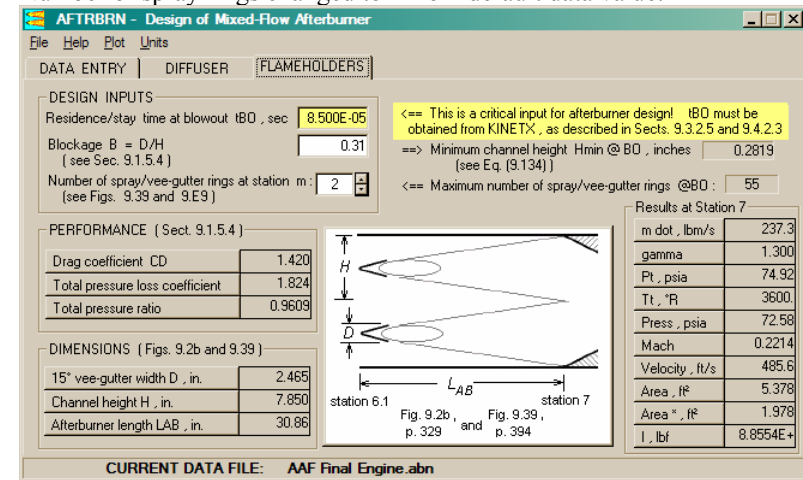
AFTRBRN - Design of Mixed-Flow Afterburner

File Help Plot Units

DATA ENTRY | DIFFUSER | FLAMEHOLDERS

DESIGN INPUTS

Residence/stay time at blowout tBO , sec 8.500E-05

Blockage B = D/H ( see Sec. 9.1.5.4 ) 0.31

Number of spray/vee-gutter rings at station m : (see Figs. 9.39 and 9.E9 ) 2

<== This is a critical input for afterburner design! tBO must be obtained from KINETX , as described in Sects. 9.3.2.5 and 9.4.2.3

==> Minimum channel height Hmin @ BO , inches (see Eq. (9.134) ) 0.2819

<== Maximum number of spray/vee-gutter rings @BO : 55

PERFORMANCE ( Sect. 9.1.5.4 )

| Drag coefficient CD | 1.420 |
|---|---|
| Total pressure loss coefficient | 1.824 |
| Total pressure ratio | 0.9609 |

DIMENSIONS ( Figs. 9.2b and 9.39 )

| 15° vee-gutter width D , in. | 2.465 |
|---|---|
| Channel height H , in. | 7.850 |
| Afterburner length LAB , in. | 30.86 |

H

D

$L_{AB}$

station 6.1

station 7

Fig. 9.2b , p. 329 and Fig. 9.39 , p. 394

Results at Station 7

| m dot , lbm/s | 237.3 |
|---|---|
| gamma | 1.300 |
| Pt , psia | 74.92 |
| Tt , °R | 3600. |
| Press , psia | 72.58 |
| Mach | 0.2214 |
| Velocity , ft/s | 485.6 |
| Area , ft² | 5.378 |
| Area * , ft² | 1.978 |
| I , lbf | 8.8554E+ |

CURRENT DATA FILE: AAF Final Engine.abn